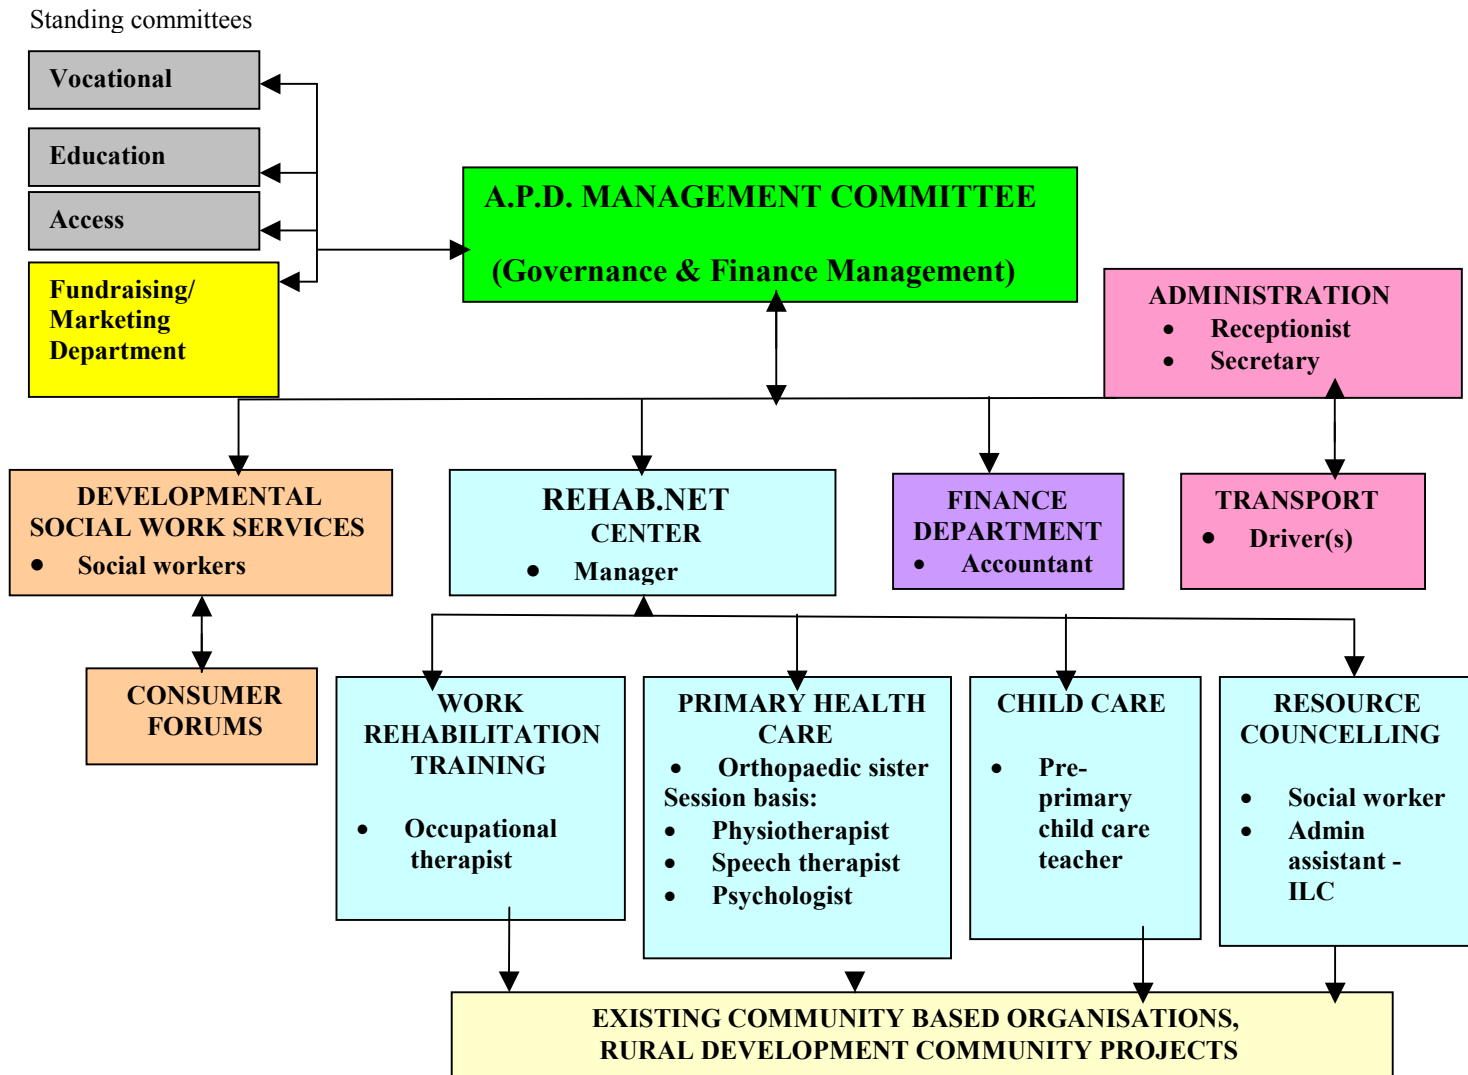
Standing committees

Vocational

Education

Access

Fundraising/ Marketing Department

A.P.D. MANAGEMENT COMMITTEE

(Governance & Finance Management)

ADMINISTRATION
- Receptionist
- Secretary

DEVELOPMENTAL SOCIAL WORK SERVICES
- Social workers

REHAB.NET CENTER
- Manager

FINANCE DEPARTMENT
- Accountant

TRANSPORT
- Driver(s)

CONSUMER FORUMS

WORK REHABILITATION TRAINING
- Occupational therapist

PRIMARY HEALTH CARE
- Orthopaedic sister
Session basis:
- Physiotherapist
- Speech therapist
- Psychologist

CHILD CARE
- Pre-primary child care teacher

RESOURCE COUNCELLING
- Social worker
- Admin assistant - ILC

EXISTING COMMUNITY BASED ORGANISATIONS, RURAL DEVELOPMENT COMMUNITY PROJECTS